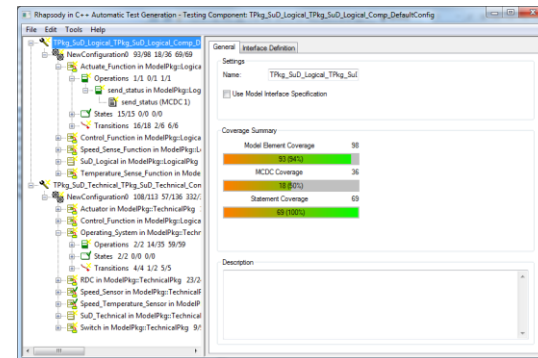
Rhapsody in C++ Automatic Test Generation - Testing Component: TPkg_SuD_Logical_TPkg_SuD_Logical_Comp_DefaultConfig

File Edit Tools Help

TPkg_SuD_Logical_TPkg_SuD_Logical_Comp_D
NewConfiguration0 93/98 18/36 69/69
Actuate_Function in ModelPkg::Logica
Operations 1/1 0/1 1/1
send_status in ModelPkg::Log
send_status (MCDC 1)
States 15/15 0/0 0/0
Transitions 16/18 2/6 6/6
Control_Function in ModelPkg::Logical
Speed_Sense_Function in ModelPkg::L
SuD_Logical in ModelPkg::LogicalPkg
Temperature_Sense_Function in Mode
TPkg_SuD_Technical_TPkg_SuD_Technical_Con
NewConfiguration0 108/113 57/136 332/
Actuator in ModelPkg::TechnicalPkg
Control_Function in ModelPkg::Technic
Operating_System in ModelPkg::Techn
Operations 2/2 14/35 59/59
States 2/2 0/0 0/0
Transitions 4/4 1/2 5/5
RDC in ModelPkg::TechnicalPkg 23/2
Speed_Sensor in ModelPkg::TechnicalP
Speed_Temperature_Sensor in ModelP
SuD_Technical in ModelPkg::Technical
Switch in ModelPkg::TechnicalPkg 9/

General Interface Definition

Settings
Name: TPkg_SuD_Logical_TPkg_SuL
Use Model Interface Specification

Coverage Summary
Model Element Coverage 98
93 (94%)
MCDC Coverage 36
18 (50%)
Statement Coverage 69
69 (100%)

Description